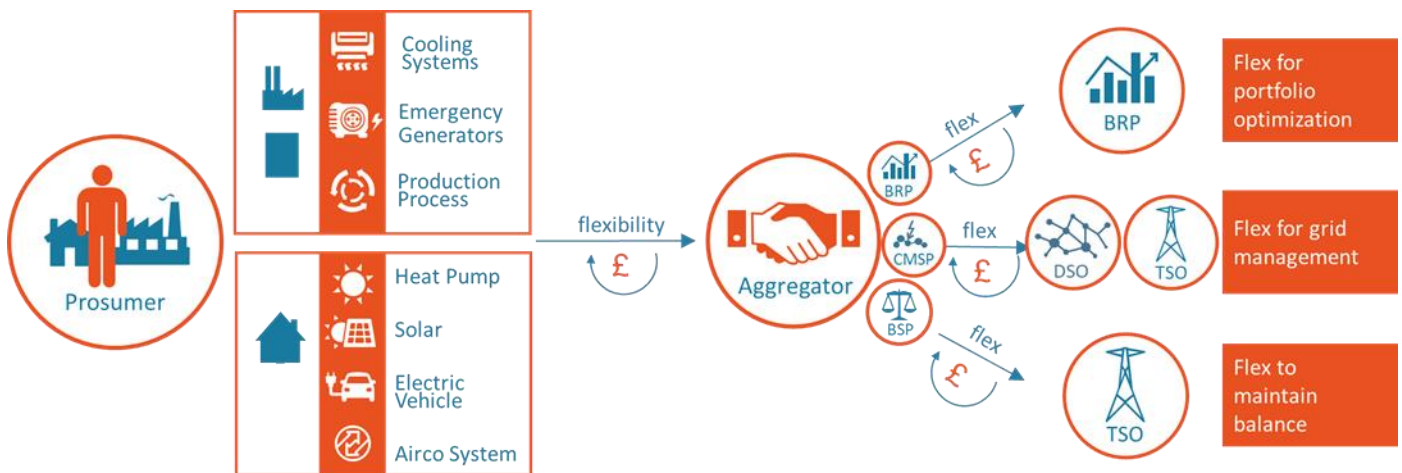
Prosumer

Cooling Systems

Emergency Generators

Production Process

Heat Pump

Solar

Electric Vehicle

Airco System

flexibility

£

Aggregator

BRP

CMSP

BSP

flex

£

BRP

Flex for portfolio optimization

flex

£

DSO

TSO

Flex for grid management

flex

£

TSO

Flex to maintain balance